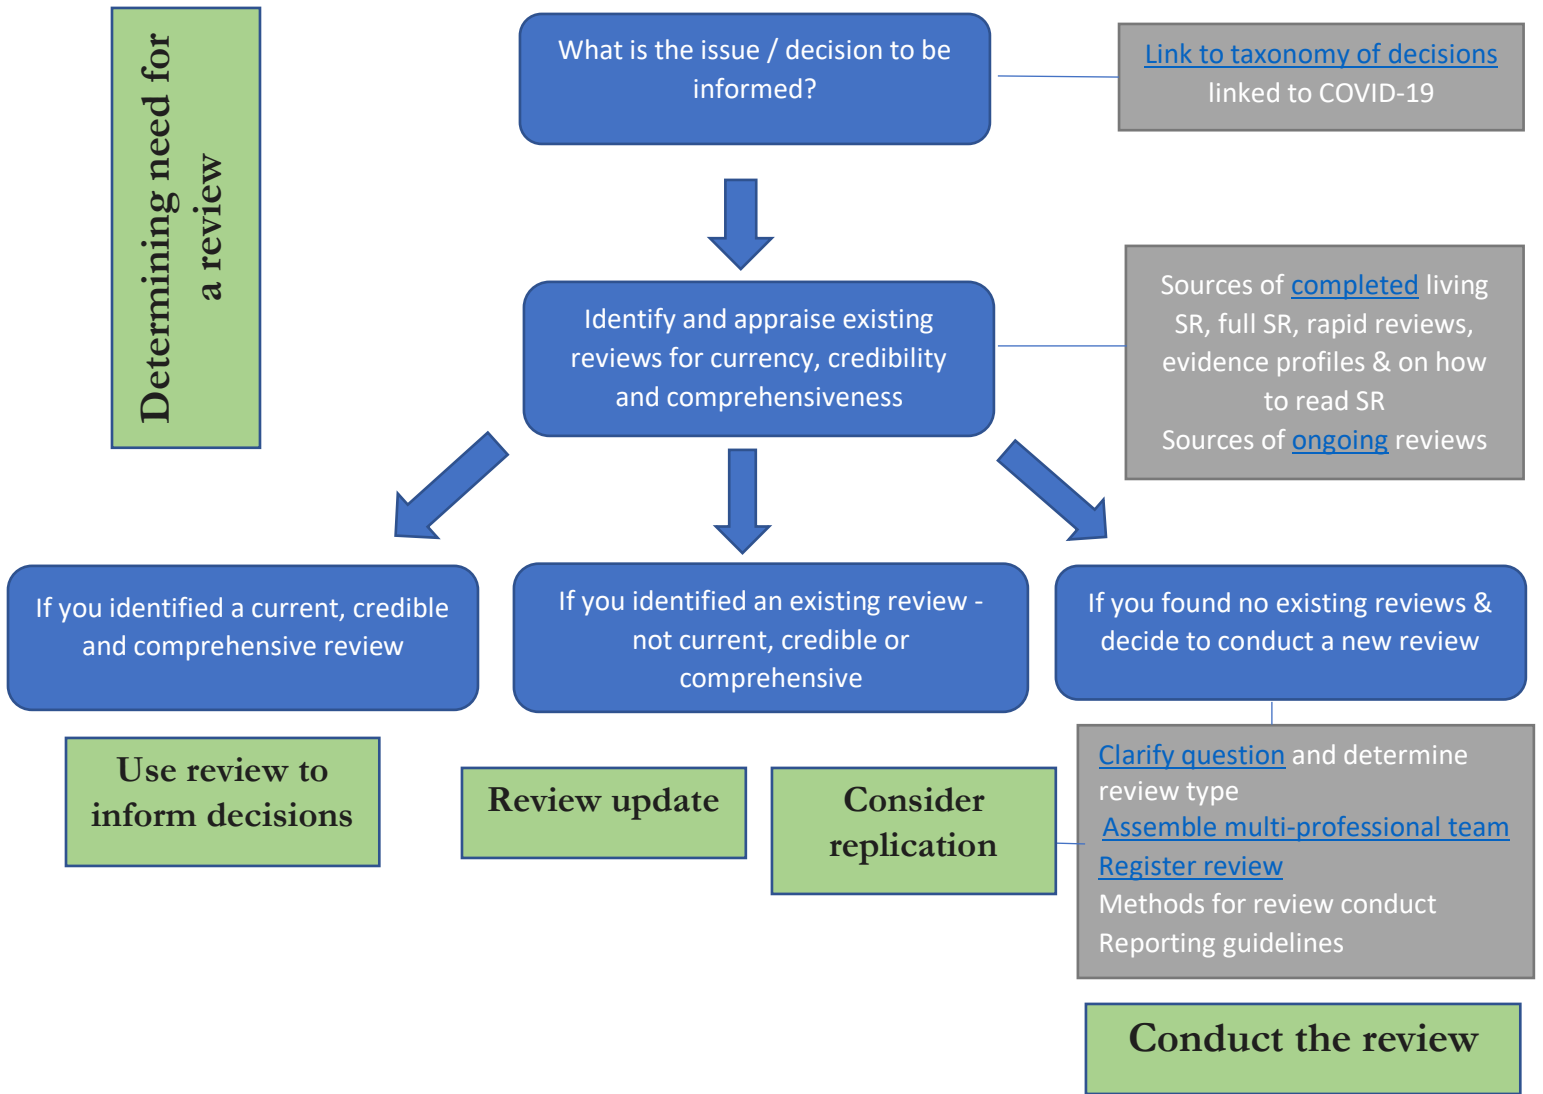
Determining need for a review

What is the issue / decision to be informed?

Link to taxonomy of decisions linked to COVID-19

Identify and appraise existing reviews for currency, credibility and comprehensiveness

Sources of completed living SR, full SR, rapid reviews, evidence profiles & on how to read SR
Sources of ongoing reviews

If you identified a current, credible and comprehensive review

If you identified an existing review - not current, credible or comprehensive

If you found no existing reviews & decide to conduct a new review

Use review to inform decisions

Review update

Consider replication

Clarify question and determine review type
Assemble multi-professional team
Register review
Methods for review conduct
Reporting guidelines

Conduct the review